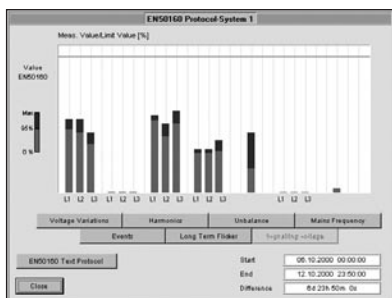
EN50160 Protocol-System 1

Meas. Value/Limit Value [%]

Value EN50160

Max

95 %

0 %

L1 L2 L3

L1 L2 L3

L1 L2 L3

L1 L2 L3

Voltage Variations

Harmonics

Unbalance

Mains Frequency

Events

Long Term Flicker

Signalling voltage

EN50160 Text Protocol

Start 05.10.2000 00:00:00

End 12.10.2000 23:50:00

Difference 6d 23h 50m 0s

Close